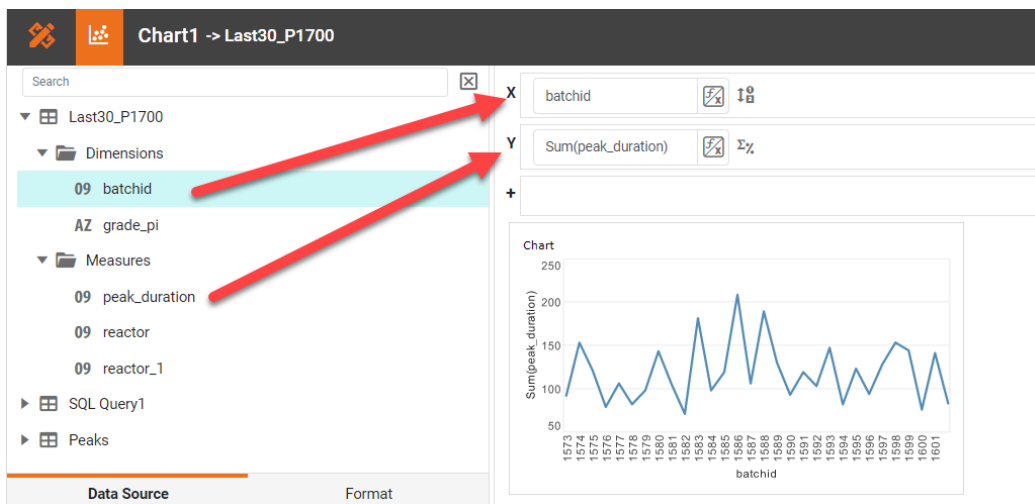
Chart1 -> Last30_P1700

Search

Last30_P1700
Dimensions
09 batchid
AZ grade_pi
Measures
09 peak_duration
09 reactor
09 reactor_1
SQL Query1
Peaks

Data Source
Format

X batchid
Y Sum(peak_duration)
+

Chart
250
200
150
100
50
Sum(peak_duration)
1573 1574 1575 1576 1577 1578 1579 1580 1581 1582 1583 1584 1585 1586 1587 1588 1589 1590 1591 1592 1593 1594 1595 1596 1597 1598 1599 1600 1601
batchid